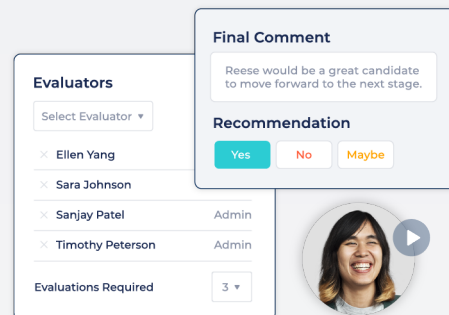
Final Comment

Reese would be a great candidate to move forward to the next stage.

Recommendation

Yes No Maybe

Evaluators

Select Evaluator ▾

× Ellen Yang

× Sara Johnson

× Sanjay Patel Admin

× Timothy Peterson Admin

Evaluations Required 3 ▾